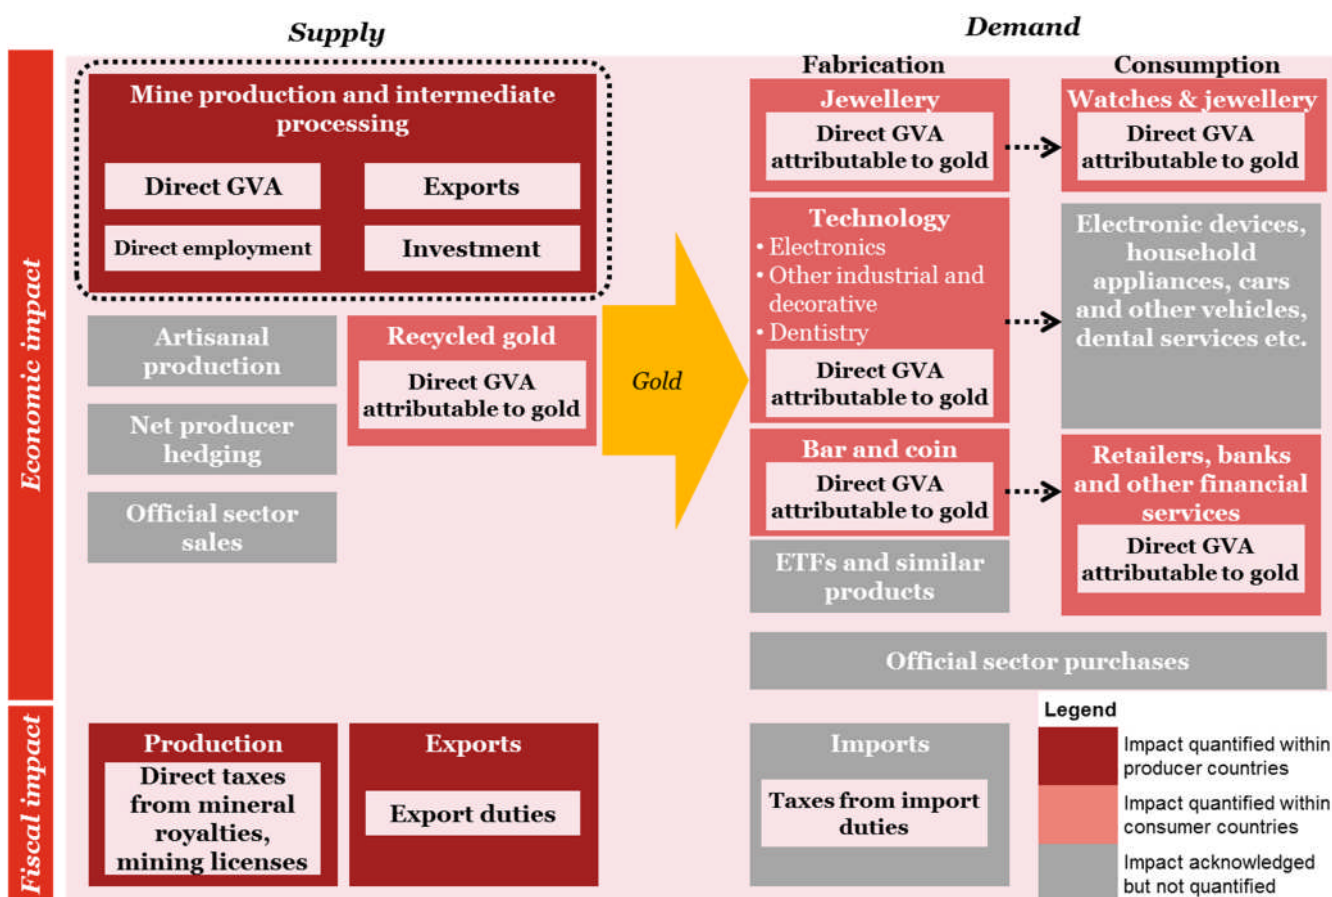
Supply

Demand

Economic impact

Mine production and intermediate processing

Direct GVA

Exports

Direct employment

Investment

Artisanal production

Recycled gold

Direct GVA attributable to gold

Net producer hedging

Official sector sales

Gold

Fabrication

Jewellery

Direct GVA attributable to gold

Technology

• Electronics
• Other industrial and decorative
• Dentistry

Direct GVA attributable to gold

Bar and coin

Direct GVA attributable to gold

ETFs and similar products

Consumption

Watches & jewellery

Direct GVA attributable to gold

Electronic devices, household appliances, cars and other vehicles, dental services etc.

Retailers, banks and other financial services

Direct GVA attributable to gold

Official sector purchases

Fiscal impact

Production

Direct taxes from mineral royalties, mining licenses

Exports

Export duties

Imports

Taxes from import duties

Legend

Impact quantified within producer countries

Impact quantified within consumer countries

Impact acknowledged but not quantified